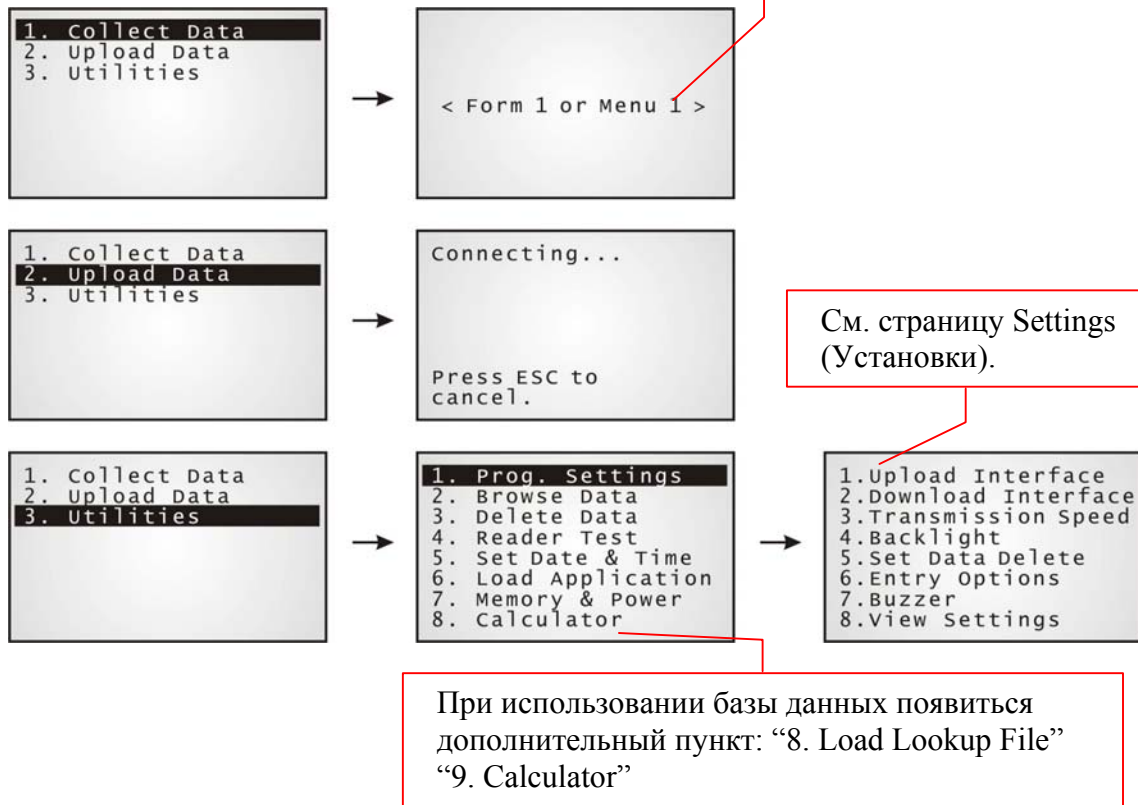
1. Collect Data
2. Upload Data
3. Utilities

< Form 1 or Menu 1 >

1. Collect Data
2. Upload Data
3. Utilities

Connecting...

Press ESC to cancel.

См. страницу Settings (Установки).

1. Collect Data
2. Upload Data
3. Utilities

1. Prog. Settings
2. Browse Data
3. Delete Data
4. Reader Test
5. Set Date & Time
6. Load Application
7. Memory & Power
8. Calculator

1.Upload Interface
2.Download Interface
3.Transmission Speed
4.Backlight
5.Set Data Delete
6.Entry Options
7.Buzzer
8.View Settings

При использовании базы данных появиться дополнительный пункт: “8. Load Lookup File” “9. Calculator”